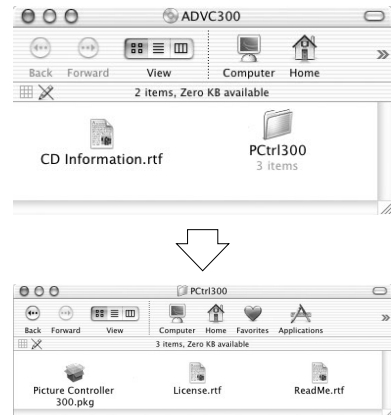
ADVC300

Back Forward View Computer Home

2 items, Zero KB available

CD Information.rtf

PCtrl300
3 items

PCtrl300

Back Forward View Computer Home Favorites Applications

3 items, Zero KB available

Picture Controller 300.pkg

License.rtf

ReadMe.rtf